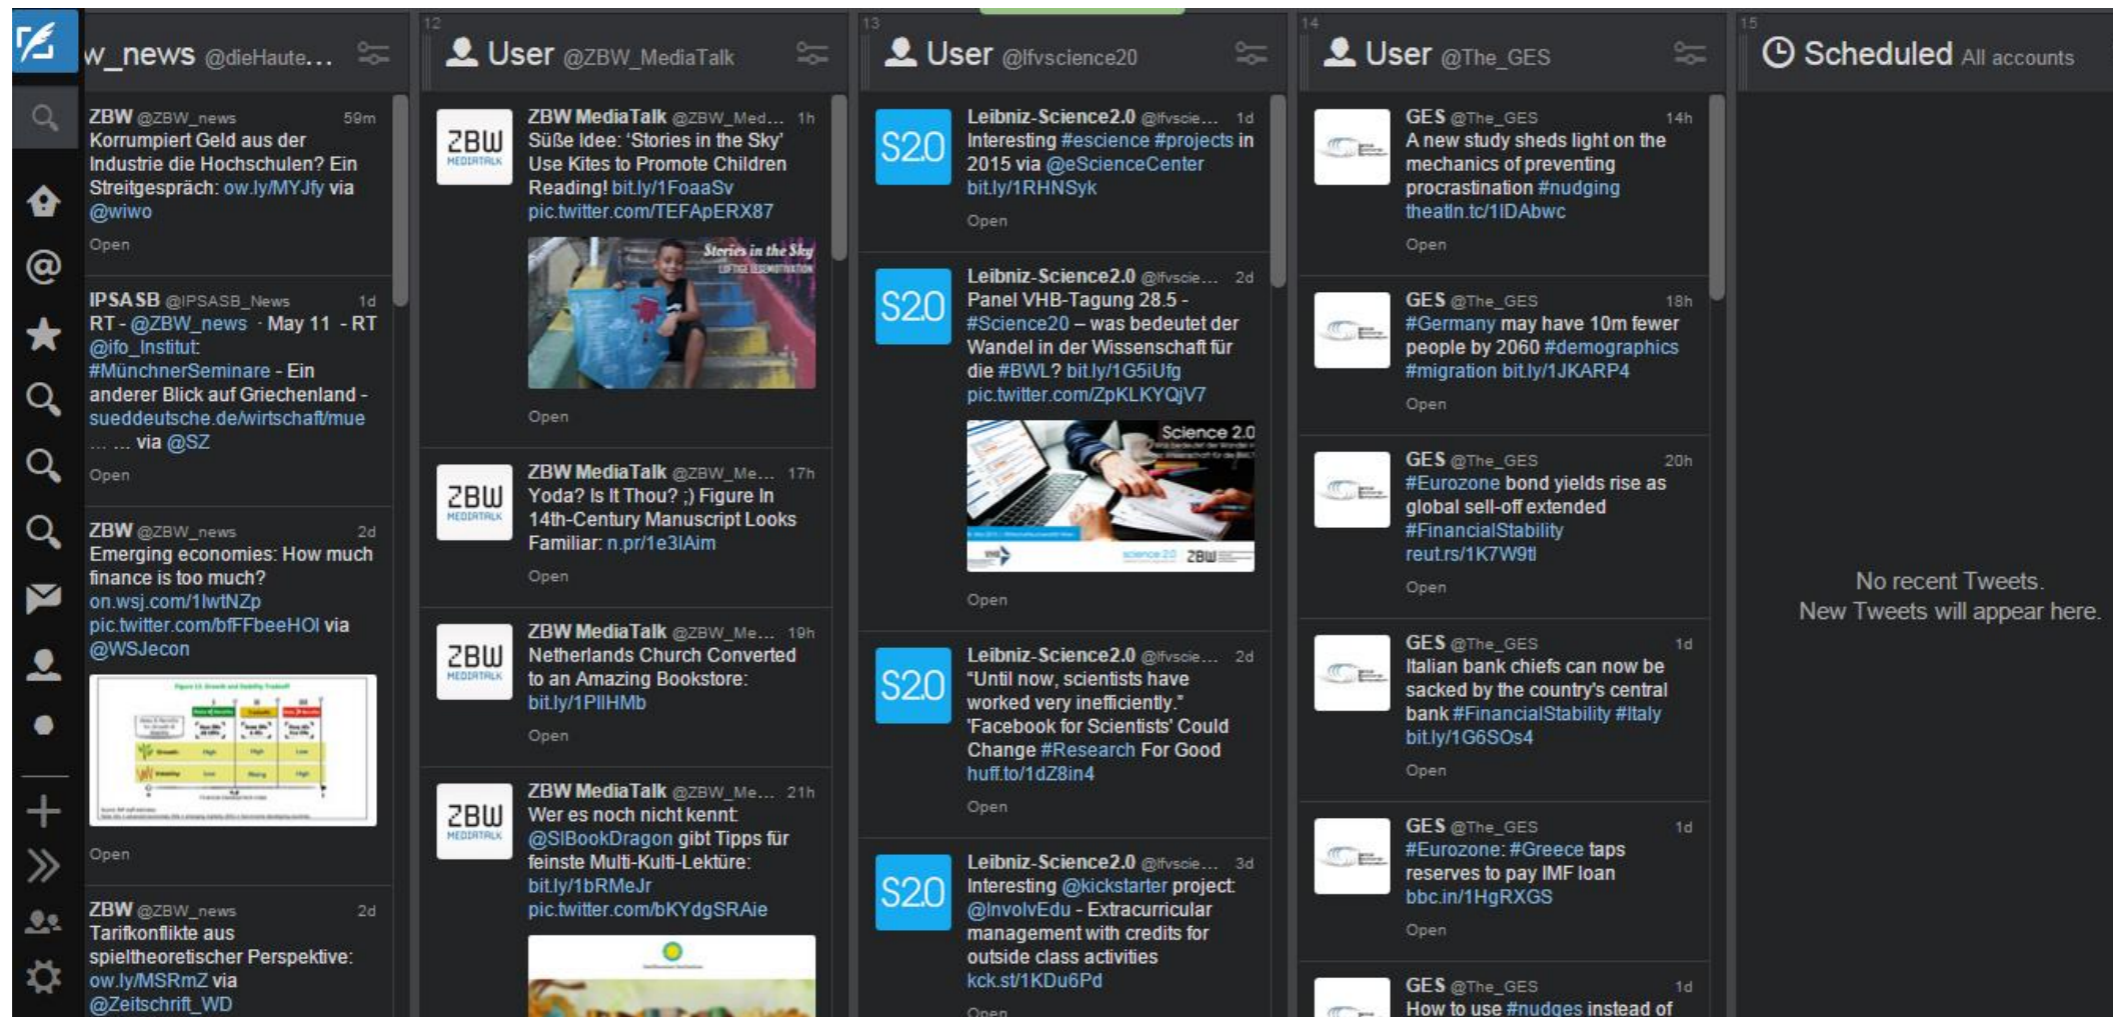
w_news @dieHaute...

ZBW @ZBW_news 59m
Korrumpiert Geld aus der Industrie die Hochschulen? Ein Streitgespräch: ow.ly/MYJfy via @wiwo
Open

IPSASB @IPSASB_News 1d
RT - @ZBW_news · May 11 - RT @ifo_Institut: #MünchnerSeminare - Ein anderer Blick auf Griechenland - sueddeutsche.de/wirtschaft/mue … … via @SZ
Open

ZBW @ZBW_news 2d
Emerging economies: How much finance is too much? on.wsj.com/1lwtNZp pic.twitter.com/bfFFbeeHOl via @WSJecon
Open

ZBW @ZBW_news 2d
Tarifkonflikte aus spieltheoretischer Perspektive: ow.ly/MSRmZ via @Zeitschrift_WD

12
User @ZBW_MediaTalk

ZBW MEDIATALK
ZBW MediaTalk @ZBW_Med... 1h
Süße Idee: 'Stories in the Sky' Use Kites to Promote Children Reading! bit.ly/1FoaaSv pic.twitter.com/TEFApERX87
Stories in the Sky
Open

ZBW MediaTalk @ZBW_Me... 17h
Yoda? Is It Thou? ;) Figure In 14th-Century Manuscript Looks Familiar: n.pr/1e3lAim
Open

ZBW MediaTalk @ZBW_Me... 19h
Netherlands Church Converted to an Amazing Bookstore: bit.ly/1PlIHMb
Open

ZBW MediaTalk @ZBW_Me... 21h
Wer es noch nicht kennt: @SIBookDragon gibt Tipps für feinste Multi-Kulti-Lektüre: bit.ly/1bRMeJr pic.twitter.com/bKYdgSRAie

13
User @lfvscience20

S2.0
Leibniz-Science2.0 @lfvscie... 1d
Interesting #escience #projects in 2015 via @eScienceCenter bit.ly/1RHNSyk
Open

Leibniz-Science2.0 @lfvscie... 2d
Panel VHB-Tagung 28.5 - #Science20 – was bedeutet der Wandel in der Wissenschaft für die #BWL? bit.ly/1G5iUfg pic.twitter.com/ZpKLKYQjV7
Science 2.0
ZBW
Open

Leibniz-Science2.0 @lfvscie... 2d
"Until now, scientists have worked very inefficiently." 'Facebook for Scientists' Could Change #Research For Good huff.to/1dZ8in4
Open

Leibniz-Science2.0 @lfvscie... 3d
Interesting @kickstarter project: @InvolvEdu - Extracurricular management with credits for outside class activities kck.st/1KDu6Pd
Open

14
User @The_GES

GES @The_GES 14h
A new study sheds light on the mechanics of preventing procrastination #nudging theatln.tc/1IDAbwc
Open

GES @The_GES 18h
#Germany may have 10m fewer people by 2060 #demographics #migration bit.ly/1JKARP4
Open

GES @The_GES 20h
#Eurozone bond yields rise as global sell-off extended #FinancialStability reut.rs/1K7W9tl
Open

GES @The_GES 1d
Italian bank chiefs can now be sacked by the country's central bank #FinancialStability #Italy bit.ly/1G6SOs4
Open

GES @The_GES 1d
#Eurozone: #Greece taps reserves to pay IMF loan bbc.in/1HgRXGS
Open

GES @The_GES 1d
How to use #nudges instead of

15
Scheduled All accounts

No recent Tweets.
New Tweets will appear here.